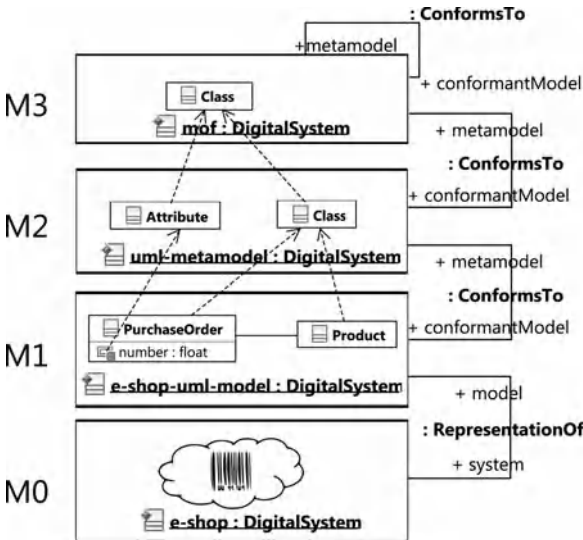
: ConformsTo
+metamodel
+ conformantModel
M3
Class
mof : DigitalSystem
+ metamodel
: ConformsTo
+ conformantModel
M2
Attribute
Class
uml-metamodel : DigitalSystem
+ metamodel
: ConformsTo
+ conformantModel
M1
PurchaseOrder
number : float
Product
e-shop-uml-model : DigitalSystem
+ model
: RepresentationOf
+ system
M0
e-shop : DigitalSystem